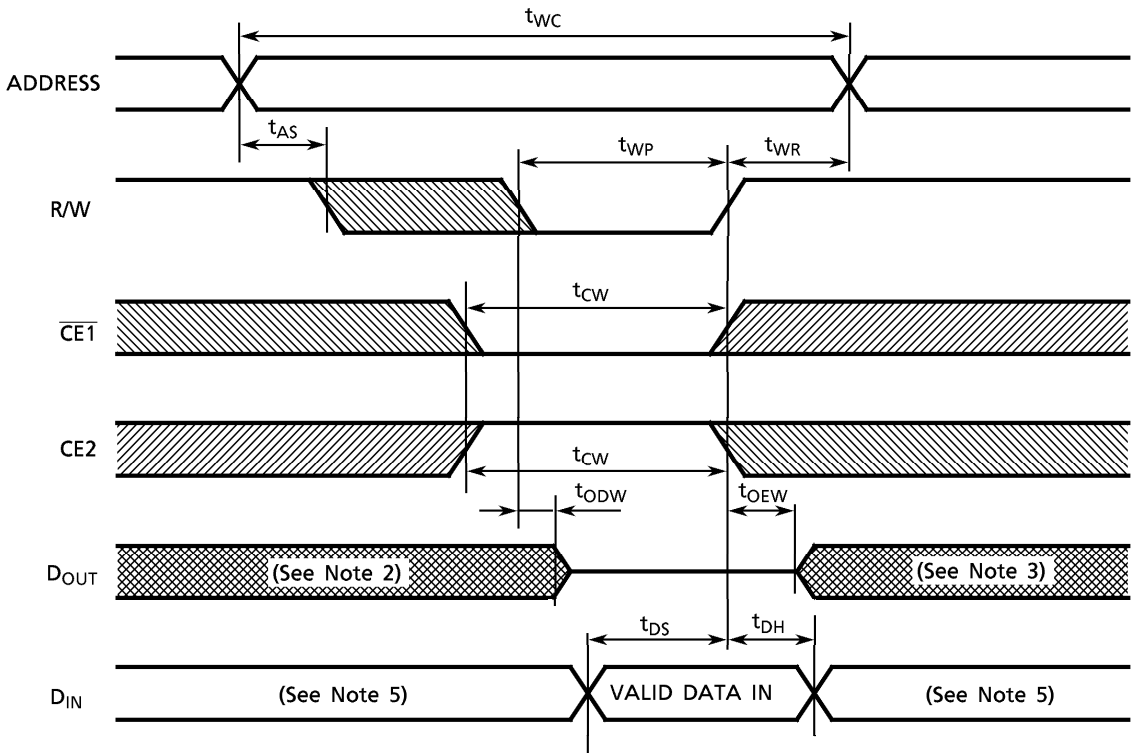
$t_{WC}$

ADDRESS

$t_{AS}$

$t_{WP}$

$t_{WR}$

R/W

$t_{CW}$

$\overline{CE1}$

CE2

$t_{CW}$

$t_{ODW}$

$t_{OEW}$

$D_{OUT}$

(See Note 2)

(See Note 3)

$t_{DS}$

$t_{DH}$

$D_{IN}$

(See Note 5)

VALID DATA IN

(See Note 5)